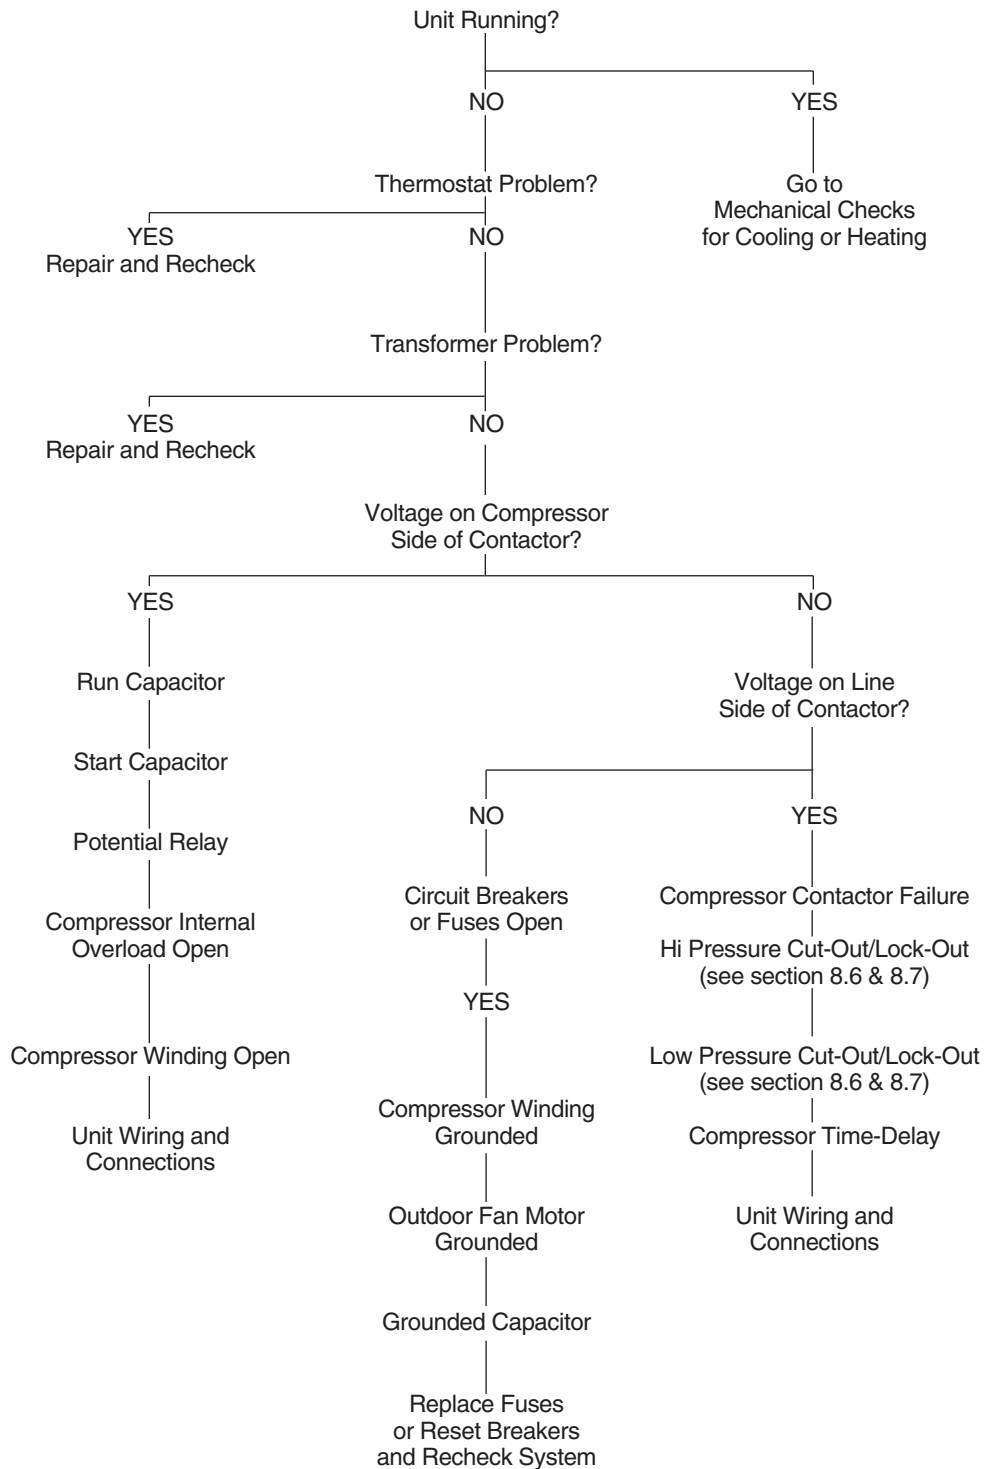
Unit Running?

NO

YES

Go to
Mechanical Checks
for Cooling or Heating

Thermostat Problem?

YES
Repair and Recheck

NO

Transformer Problem?

YES
Repair and Recheck

NO

Voltage on Compressor
Side of Contactor?

YES

Run Capacitor

Start Capacitor

Potential Relay

Compressor Internal
Overload Open

Compressor Winding Open

Unit Wiring and
Connections

NO

Voltage on Line
Side of Contactor?

NO

Circuit Breakers
or Fuses Open

YES

Compressor Winding
Grounded

Outdoor Fan Motor
Grounded

Grounded Capacitor

Replace Fuses
or Reset Breakers
and Recheck System

YES

Compressor Contactor Failure

Hi Pressure Cut-Out/Lock-Out
(see section 8.6 & 8.7)

Low Pressure Cut-Out/Lock-Out
(see section 8.6 & 8.7)

Compressor Time-Delay

Unit Wiring and
Connections